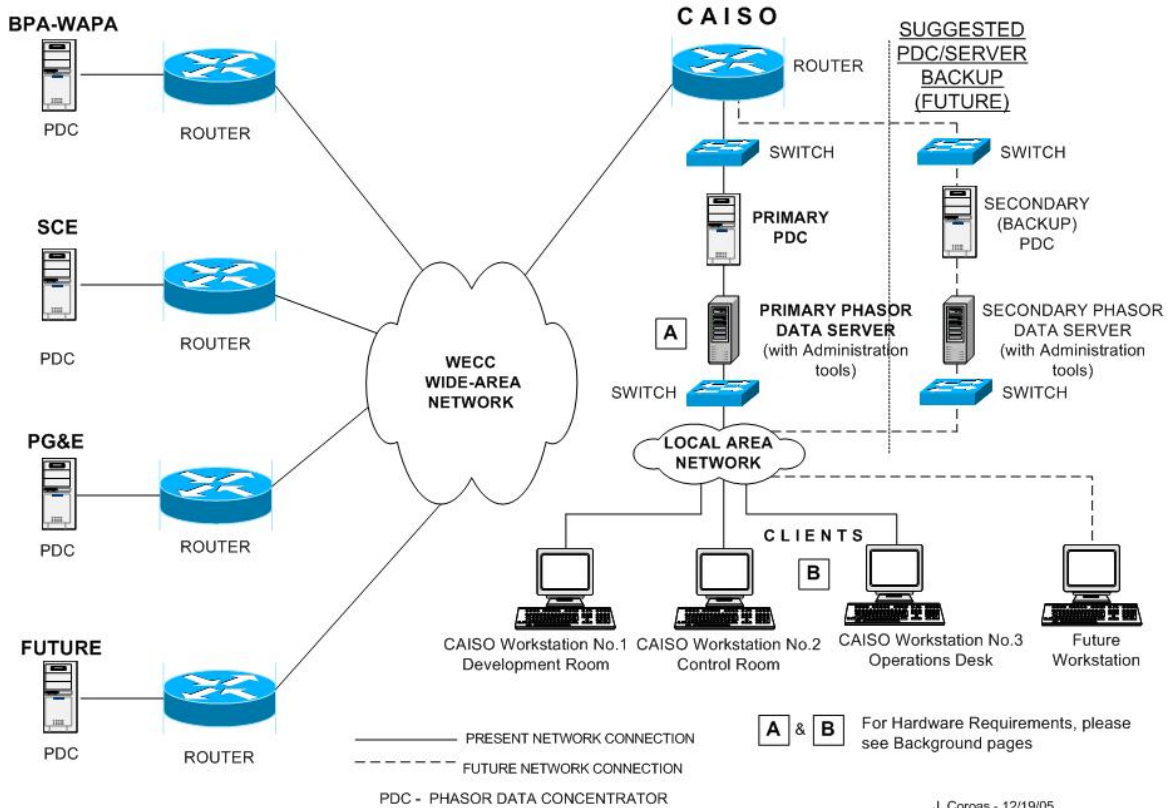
BPA-WAPA

PDC

ROUTER

SCE

PDC

ROUTER

PG&E

PDC

ROUTER

FUTURE

PDC

ROUTER

WECC WIDE-AREA NETWORK

CAISO

ROUTER

SWITCH

PRIMARY PDC

A

PRIMARY PHASOR DATA SERVER (with Administration tools)

SWITCH

SUGGESTED PDC/SERVER BACKUP (FUTURE)

SWITCH

SECONDARY (BACKUP) PDC

SECONDARY PHASOR DATA SERVER (with Administration tools)

SWITCH

LOCAL AREA NETWORK

CLIENTS

B

CAISO Workstation No.1 Development Room

CAISO Workstation No.2 Control Room

CAISO Workstation No.3 Operations Desk

Future Workstation

PRESENT NETWORK CONNECTION

FUTURE NETWORK CONNECTION

PDC - PHASOR DATA CONCENTRATOR

A & B For Hardware Requirements, please see Background pages

J. Coroas - 12/19/05